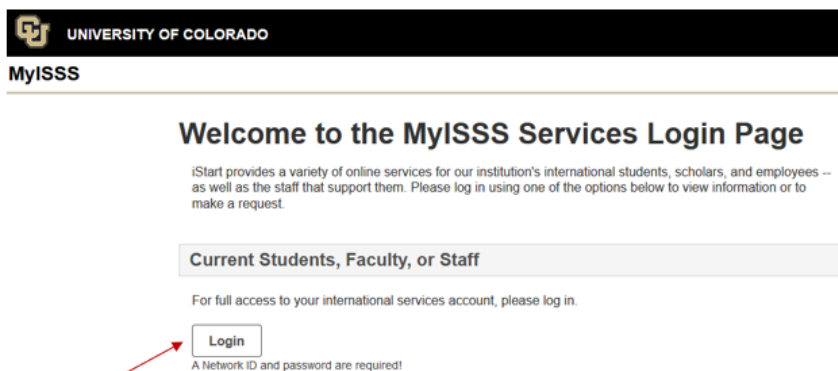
UNIVERSITY OF COLORADO

MyISSS

Welcome to the MyISSS Services Login Page

iStart provides a variety of online services for our institution's international students, scholars, and employees -- as well as the staff that support them. Please log in using one of the options below to view information or to make a request.

Current Students, Faculty, or Staff

For full access to your international services account, please log in.

Login

A Network ID and password are required!